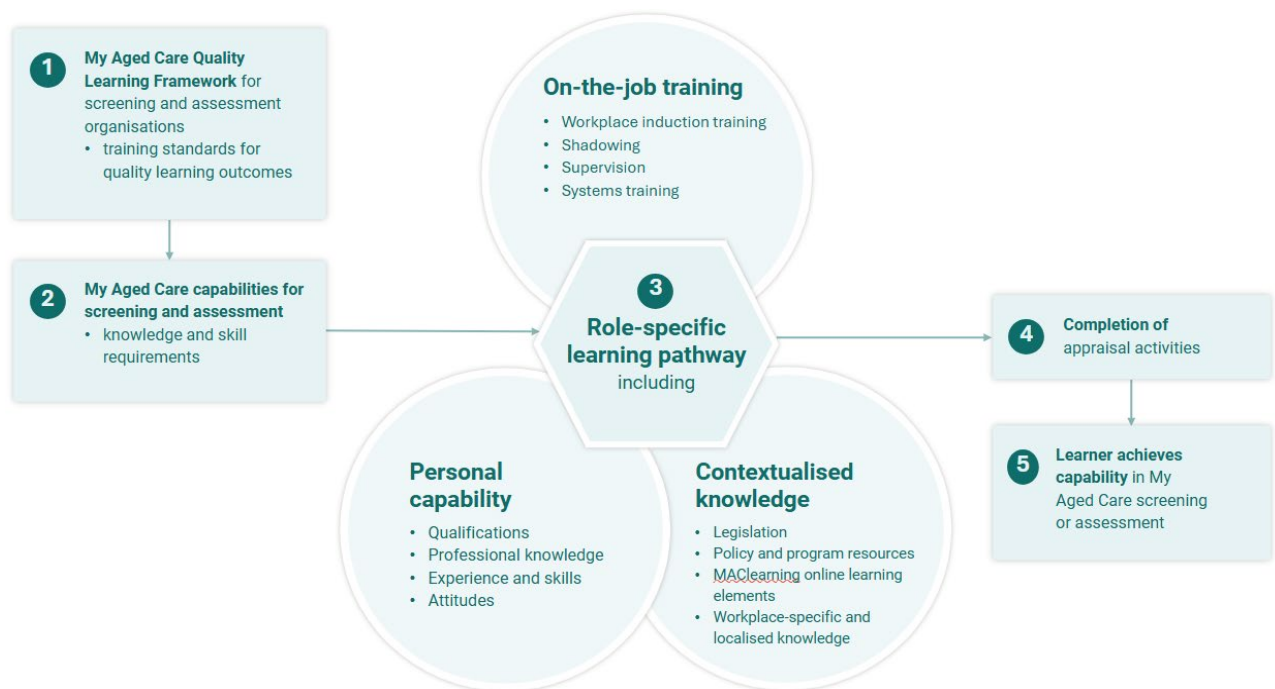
1 My Aged Care Quality Learning Framework for screening and assessment organisations
• training standards for quality learning outcomes

2 My Aged Care capabilities for screening and assessment
• knowledge and skill requirements

On-the-job training
• Workplace induction training
• Shadowing
• Supervision
• Systems training

3 Role-specific learning pathway including

Personal capability
• Qualifications
• Professional knowledge
• Experience and skills
• Attitudes

Contextualised knowledge
• Legislation
• Policy and program resources
• MAClearning online learning elements
• Workplace-specific and localised knowledge

4 Completion of appraisal activities

5 Learner achieves capability in My Aged Care screening or assessment